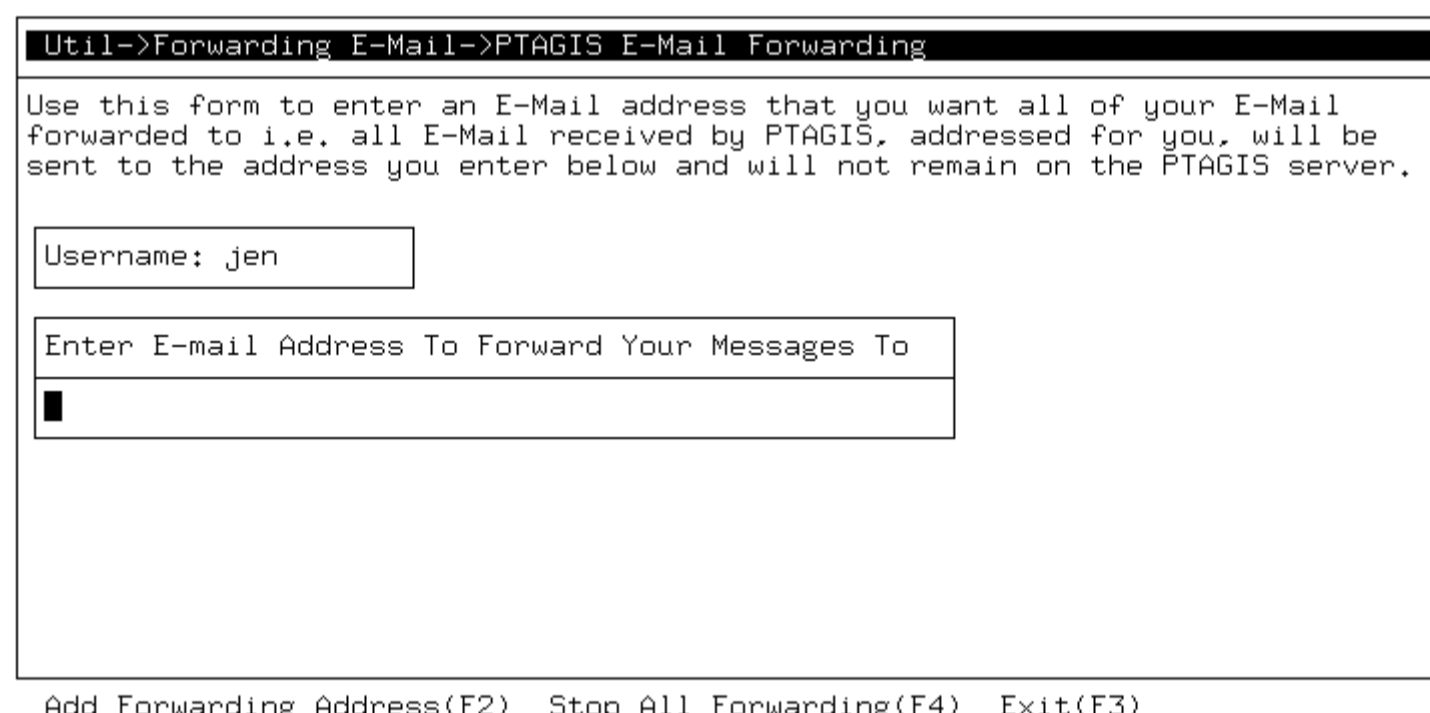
Util->Forwarding E-Mail->PTAGIS E-Mail Forwarding

Use this form to enter an E-Mail address that you want all of your E-Mail forwarded to i.e. all E-Mail received by PTAGIS, addressed for you, will be sent to the address you enter below and will not remain on the PTAGIS server.

Username: jen

Enter E-mail Address To Forward Your Messages To

Add Forwarding Address(F2)  Stop All Forwarding(F4)  Exit(F3)